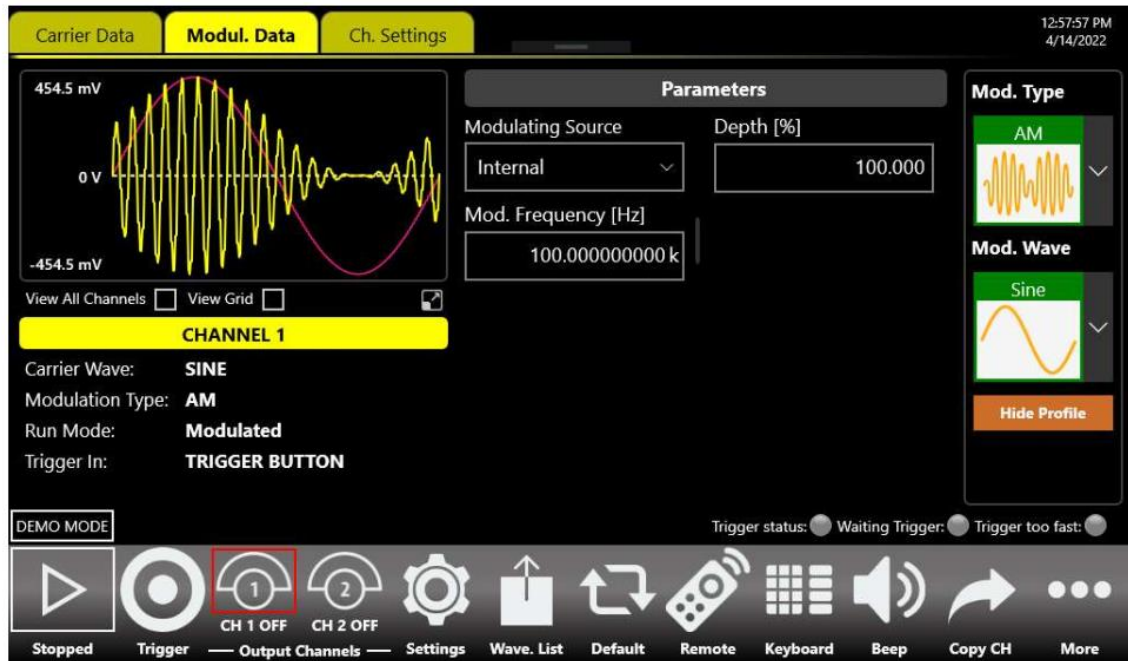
Carrier Data
Modul. Data
Ch. Settings

12:57:57 PM
4/14/2022

454.5 mV
0 V
-454.5 mV

View All Channels
View Grid

CHANNEL 1

Carrier Wave: SINE
Modulation Type: AM
Run Mode: Modulated
Trigger In: TRIGGER BUTTON

Parameters

Modulating Source
Internal

Depth [%]
100.000

Mod. Frequency [Hz]
100.000000000 k

Mod. Type
AM

Mod. Wave
Sine

Hide Profile

DEMO MODE

Trigger status: Waiting Trigger: Trigger too fast:

Stopped
Trigger
CH 1 OFF
CH 2 OFF
— Output Channels —
Settings
Wave. List
Default
Remote
Keyboard
Beep
Copy CH
More